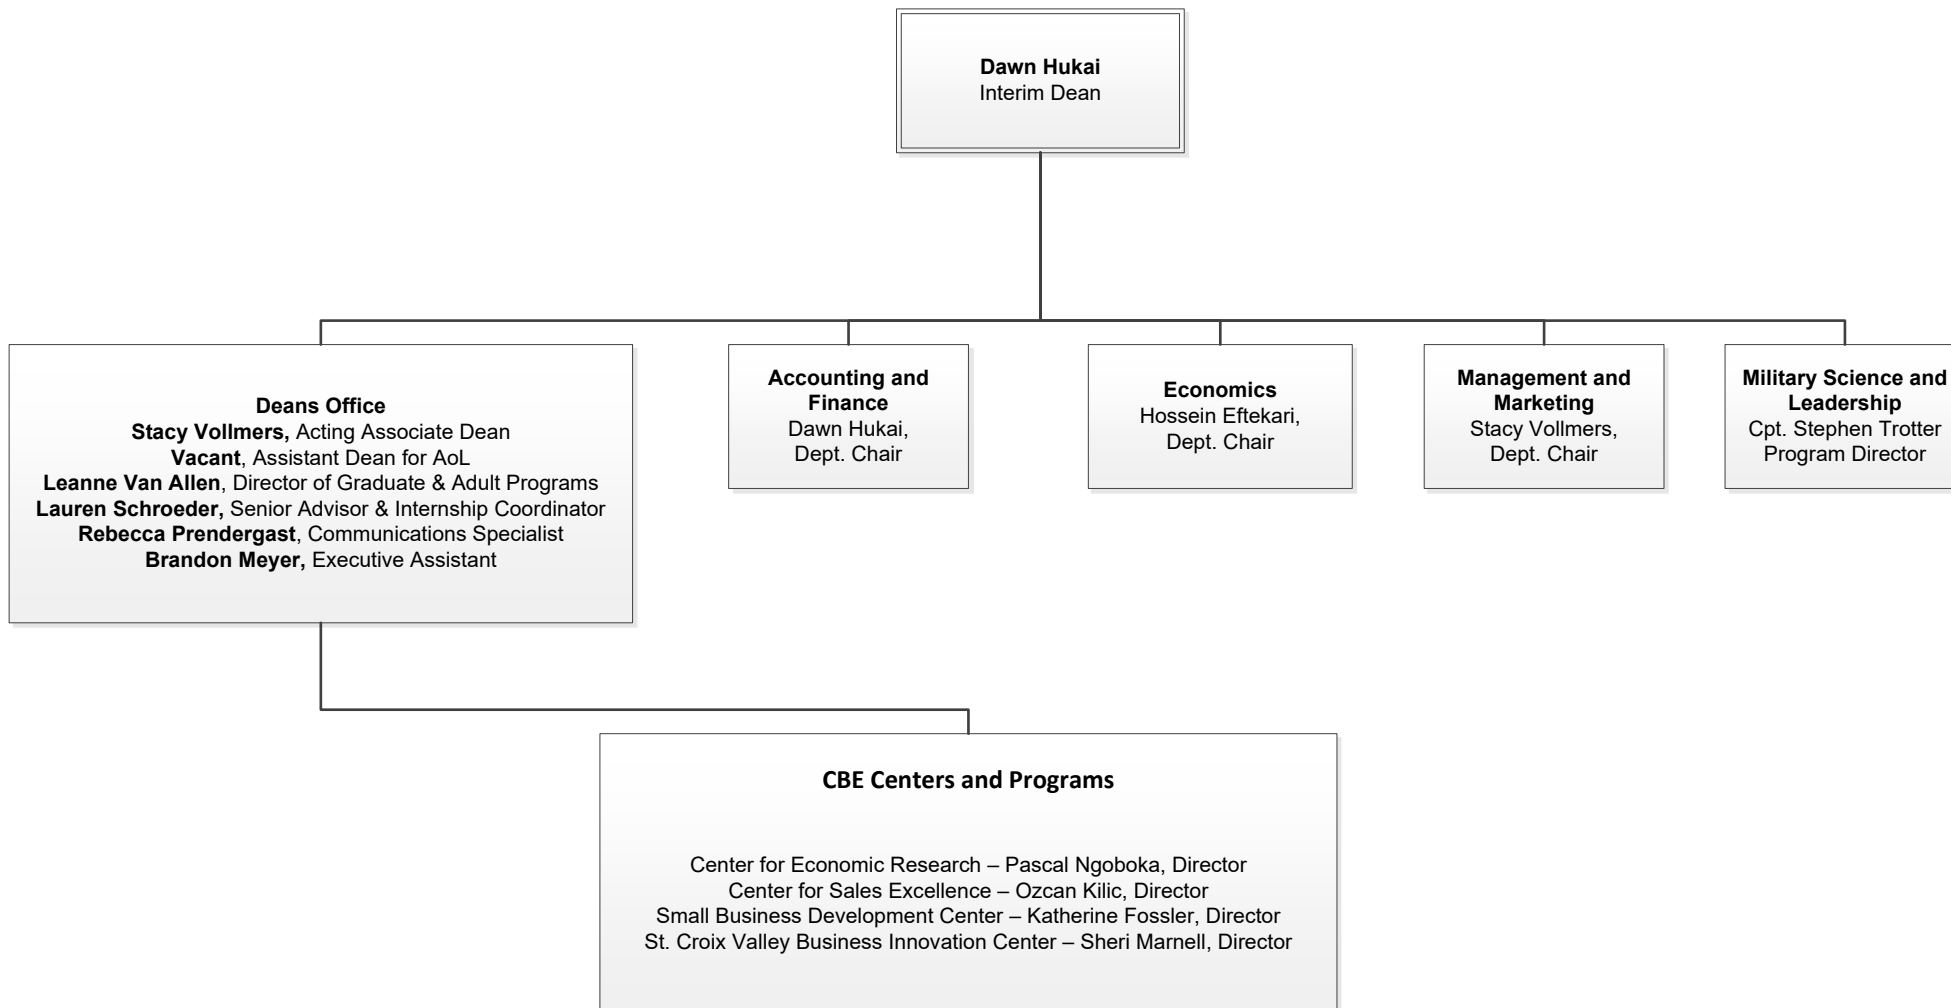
**Dawn Hukai**
Interim Dean

**Deans Office**
**Stacy Vollmers,** Acting Associate Dean
**Vacant**, Assistant Dean for AoL
**Leanne Van Allen**, Director of Graduate & Adult Programs
**Lauren Schroeder,** Senior Advisor & Internship Coordinator
**Rebecca Prendergast**, Communications Specialist
**Brandon Meyer,** Executive Assistant

**Accounting and Finance**
Dawn Hukai,
Dept. Chair

**Economics**
Hossein Eftekari,
Dept. Chair

**Management and Marketing**
Stacy Vollmers,
Dept. Chair

**Military Science and Leadership**
Cpt. Stephen Trotter
Program Director

**CBE Centers and Programs**

Center for Economic Research – Pascal Ngoboka, Director
Center for Sales Excellence – Ozcan Kilic, Director
Small Business Development Center – Katherine Fossler, Director
St. Croix Valley Business Innovation Center – Sheri Marnell, Director